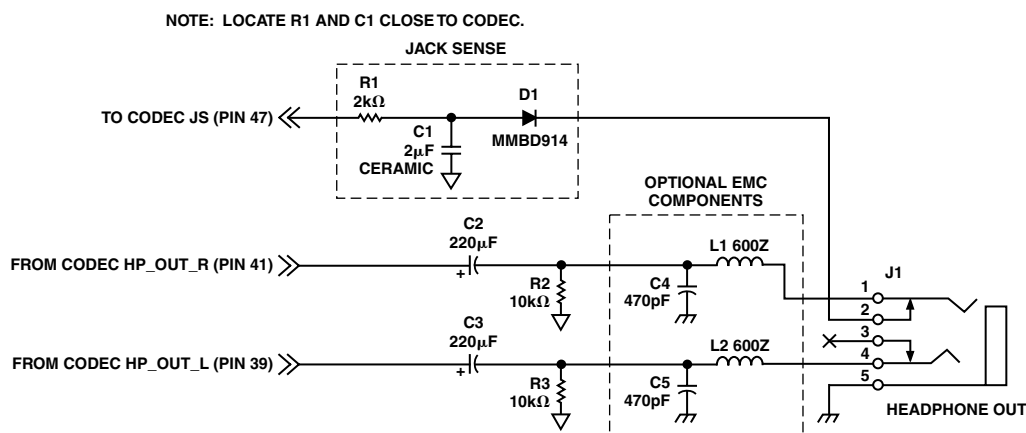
NOTE: LOCATE R1 AND C1 CLOSE TO CODEC.

JACK SENSE

R1
2kΩ

D1

TO CODEC JS (PIN 47)

C1
2μF
CERAMIC

MMBD914

OPTIONAL EMC COMPONENTS

C2
220μF

FROM CODEC HP_OUT_R (PIN 41)

+

R2
10kΩ

C4
470pF

L1 600Z

J1

1
2
3
4
5

C3
220μF

FROM CODEC HP_OUT_L (PIN 39)

+

R3
10kΩ

C5
470pF

L2 600Z

HEADPHONE OUT